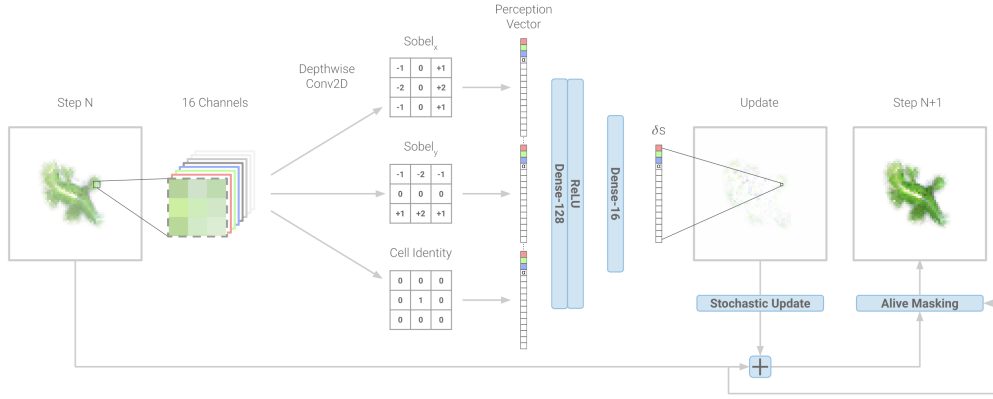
Step N

16 Channels

Depthwise Conv2D

Sobel$_x$

| -1 | 0 | +1 |
|---|---|---|
| -2 | 0 | +2 |
| -1 | 0 | +1 |

Sobel$_y$

| -1 | -2 | -1 |
|---|---|---|
| 0 | 0 | 0 |
| +1 | +2 | +1 |

Cell Identity

| 0 | 0 | 0 |
|---|---|---|
| 0 | 1 | 0 |
| 0 | 0 | 0 |

Perception Vector

Dense-128

ReLU

Dense-16

$\delta s$

Update

Step N+1

Stochastic Update

Alive Masking

+